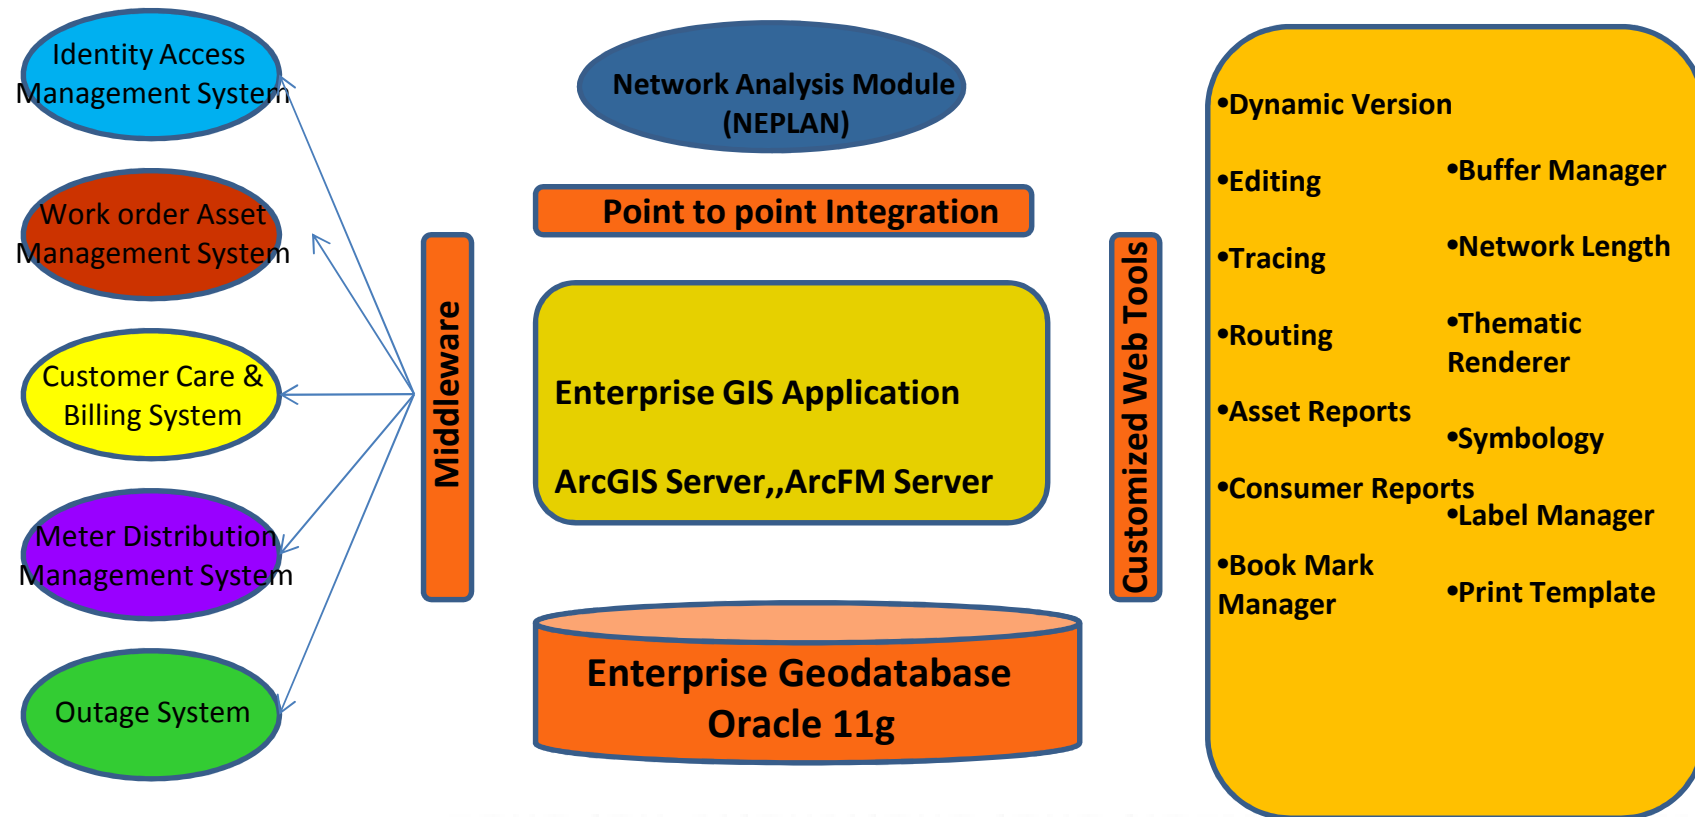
Identity Access Management System

Work order Asset Management System

Customer Care & Billing System

Meter Distribution Management System

Outage System

Middleware

Network Analysis Module (NEPLAN)

Point to point Integration

Enterprise GIS Application

ArcGIS Server,,ArcFM Server

Enterprise Geodatabase Oracle 11g

Customized Web Tools

•Dynamic Version

•Editing

•Tracing

•Routing

•Asset Reports

•Consumer Reports

•Book Mark Manager

•Buffer Manager

•Network Length

•Thematic Renderer

•Symbology

•Label Manager

•Print Template